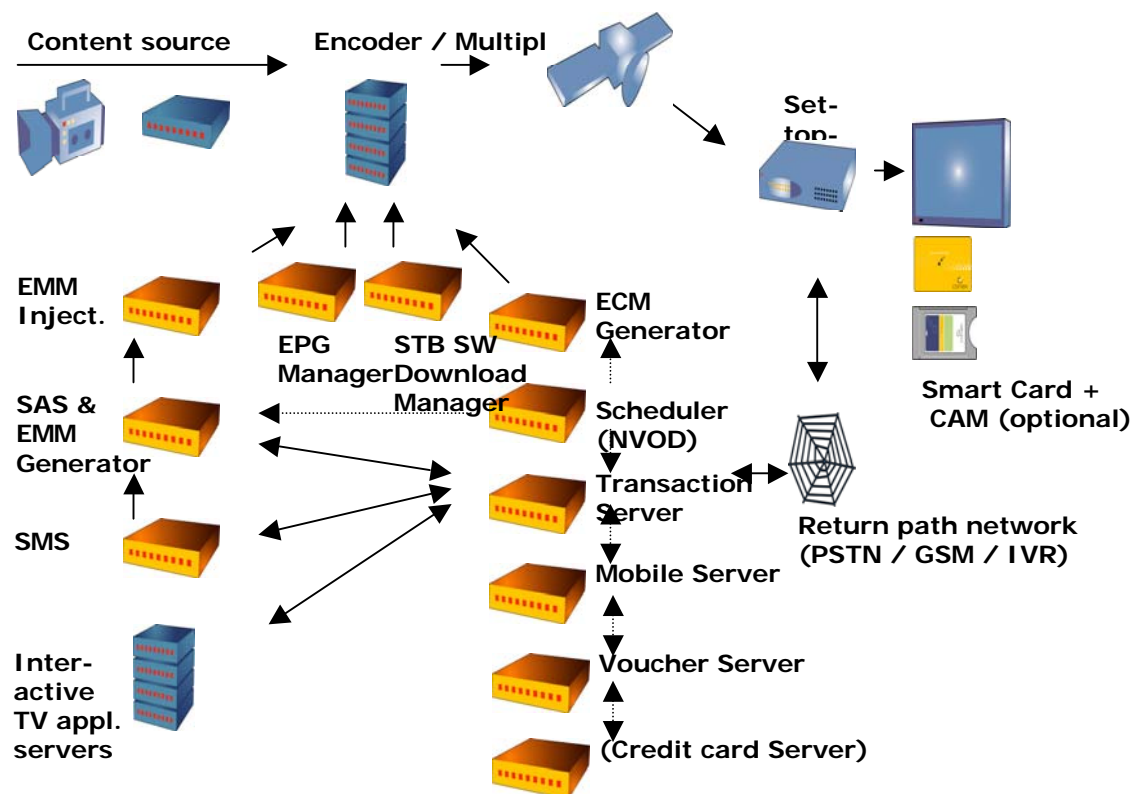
Content source

Encoder / Multipl

Set-top-

EMM Inject.

EPG Manager

STB SW Download Manager

ECM Generator

Smart Card + CAM (optional)

SAS & EMM Generator

Scheduler (NVOD)

Transaction Server

SMS

Return path network (PSTN / GSM / IVR)

Mobile Server

Inter-active TV appl. servers

Voucher Server

(Credit card Server)